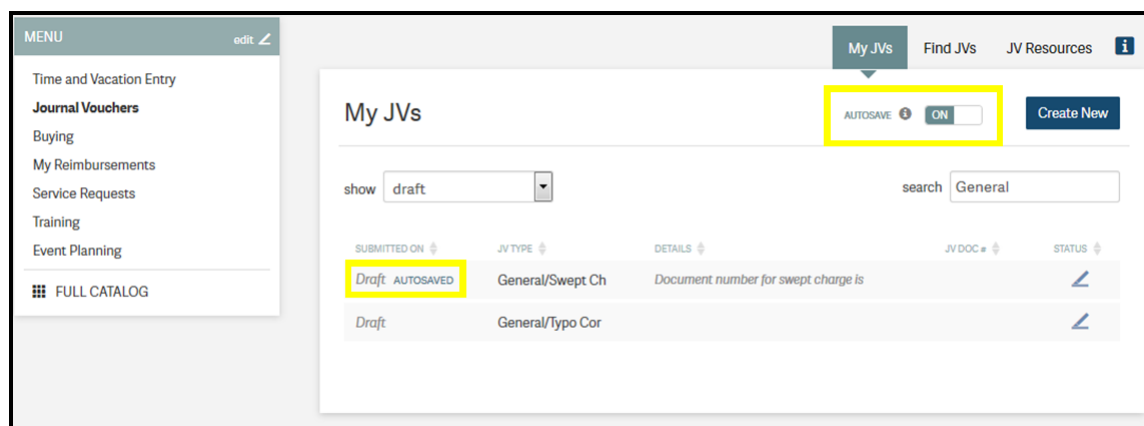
MENU edit

Time and Vacation Entry
Journal Vouchers
Buying
My Reimbursements
Service Requests
Training
Event Planning

FULL CATALOG

My JVs Find JVs JV Resources

My JVs

AUTOSAVE ON

Create New

show draft

search General

| SUBMITTED ON | JV TYPE | DETAILS | JV DOC # | STATUS |
|---|---|---|---|---|
| Draft AUTOSAVED | General/Swept Ch | Document number for swept charge is | | |
| Draft | General/Typo Cor | | | |